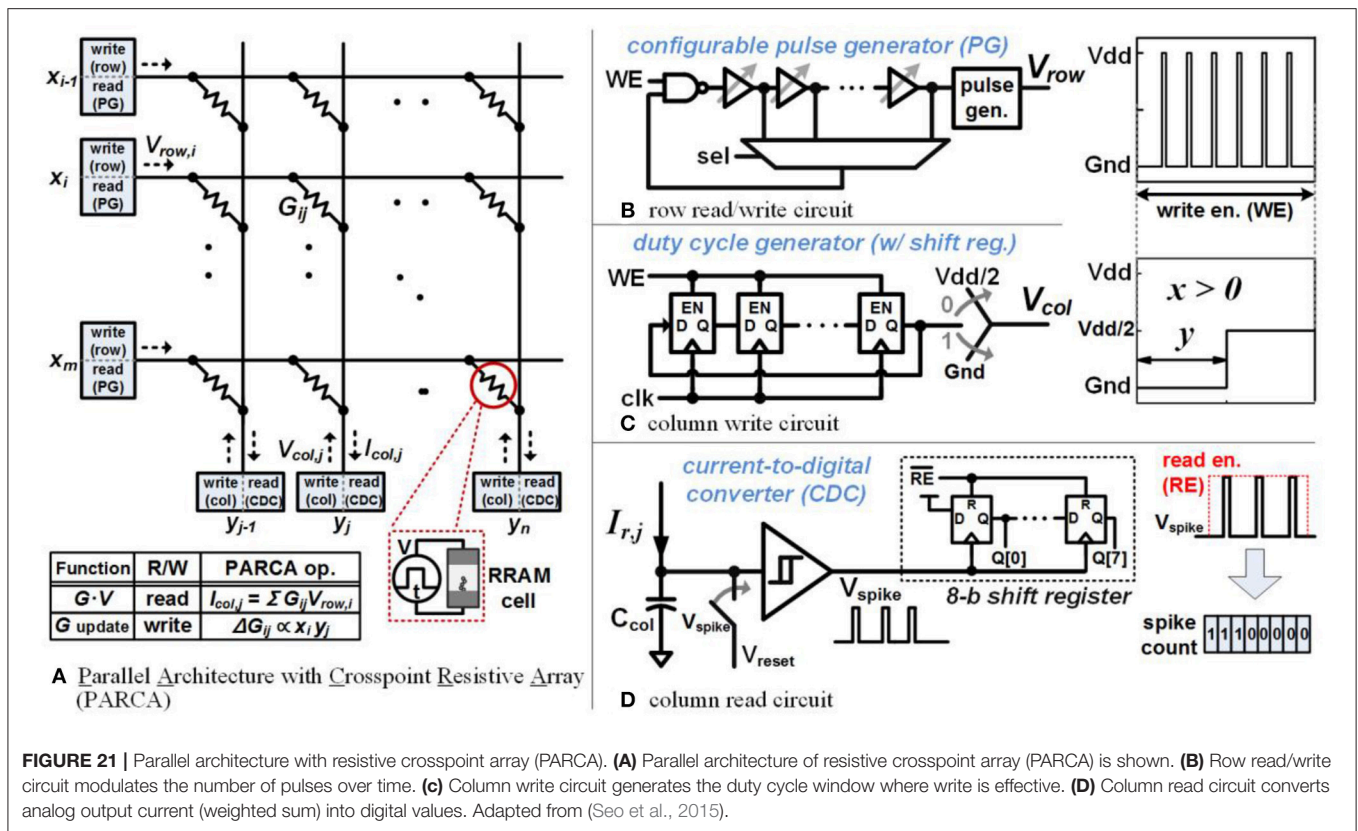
write (row) read (PG)

$x_{i-1}$

write (row) read (PG)

$V_{row,i}$

$x_i$

$G_{ij}$

write (row) read (PG)

$x_m$

$V_{col,j}$ $I_{col,j}$

write (col) read (CDC)

$y_{j-1}$

write (col) read (CDC)

$y_j$

write (col) read (CDC)

$y_n$

V

t

RRAM cell

| Function | R/W | PARCA op. |
|---|---|---|
| $G \cdot V$ | read | $I_{col,j} = \Sigma G_{ij} V_{row,i}$ |
| $G$ update | write | $\Delta G_{ij} \propto x_i y_j$ |

A Parallel Architecture with Crosspoint Resistive Array (PARCA)

configurable pulse generator (PG)

WE

sel

pulse gen.

$V_{row}$

B row read/write circuit

Vdd

Gnd

write en. (WE)

duty cycle generator (w/ shift reg.)

WE

EN D Q

EN D Q

EN D Q

clk

Vdd/2

0

1

Gnd

$V_{col}$

C column write circuit

Vdd

$x > 0$

Vdd/2

$y$

Gnd

current-to-digital converter (CDC)

$I_{r,j}$

$C_{col}$

$V_{spike}$

$V_{reset}$

$V_{spike}$

$\overline{RE}$

R D Q

Q[0]

R D Q

Q[7]

8-b shift register

read en. (RE)

$V_{spike}$

spike count 1 1 1 0 0 0 0 0

D column read circuit

FIGURE 21 | Parallel architecture with resistive crosspoint array (PARCA). (A) Parallel architecture of resistive crosspoint array (PARCA) is shown. (B) Row read/write circuit modulates the number of pulses over time. (c) Column write circuit generates the duty cycle window where write is effective. (D) Column read circuit converts analog output current (weighted sum) into digital values. Adapted from (Seo et al., 2015).